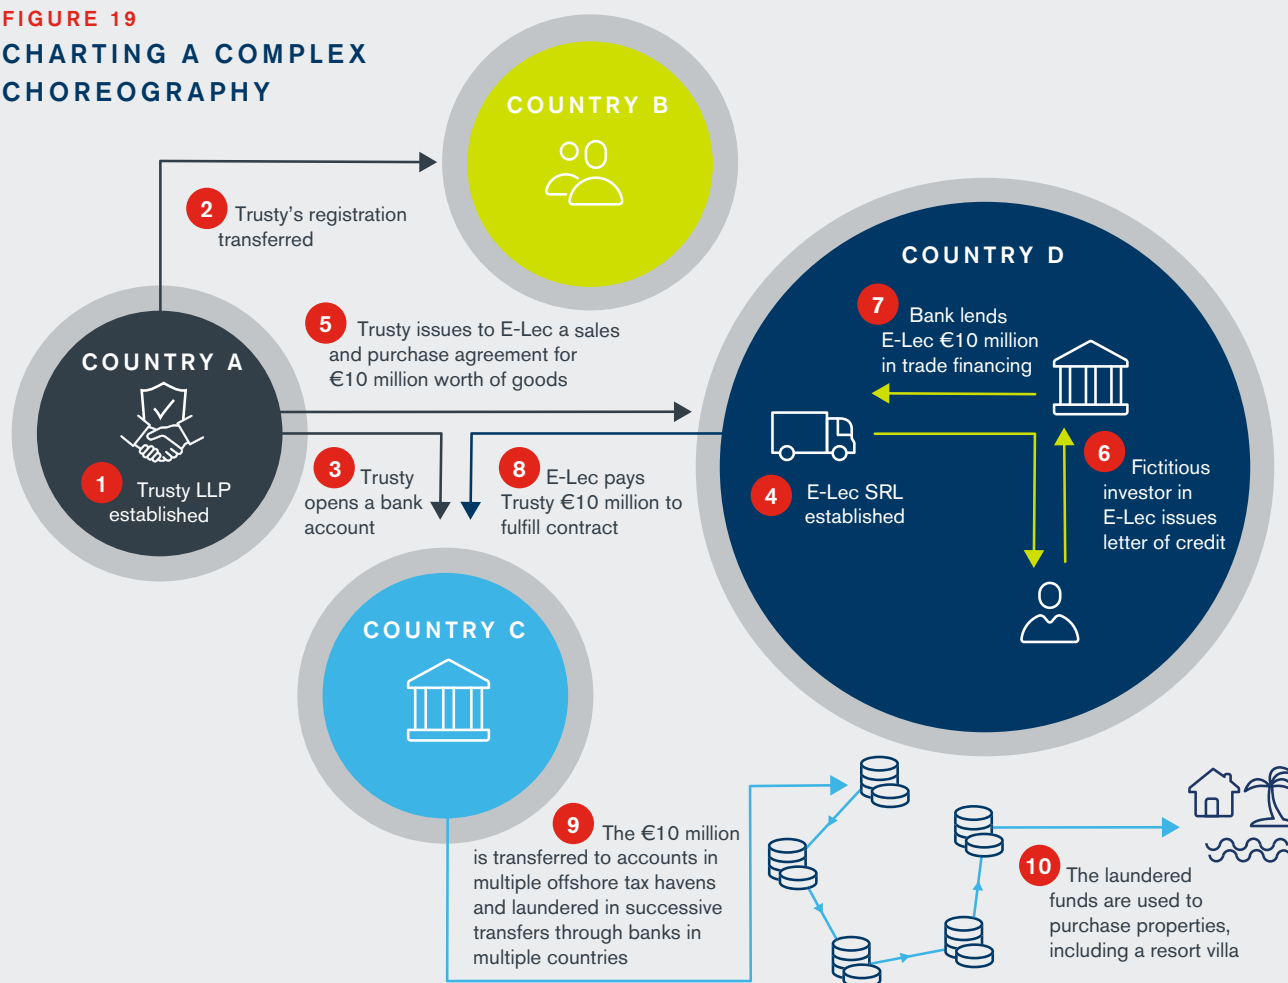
FIGURE 19
CHARTING A COMPLEX CHOREOGRAPHY

COUNTRY B

2 Trusty's registration transferred

COUNTRY D

COUNTRY A

1 Trusty LLP established

5 Trusty issues to E-Lec a sales and purchase agreement for €10 million worth of goods

7 Bank lends E-Lec €10 million in trade financing

3 Trusty opens a bank account

8 E-Lec pays Trusty €10 million to fulfill contract

4 E-Lec SRL established

6 Fictitious investor in E-Lec issues letter of credit

COUNTRY C

9 The €10 million is transferred to accounts in multiple offshore tax havens and laundered in successive transfers through banks in multiple countries

10 The laundered funds are used to purchase properties, including a resort villa